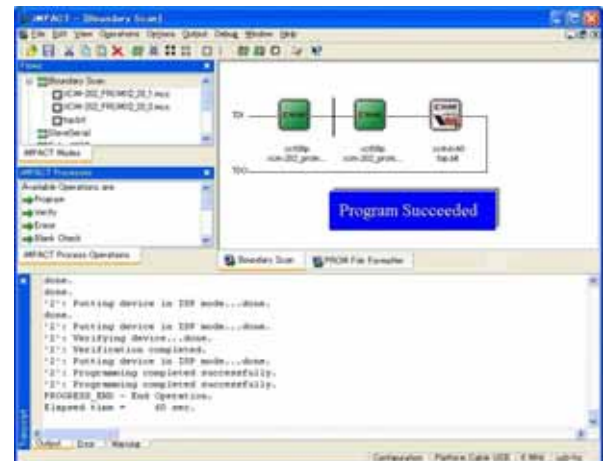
iMPACT - [Boundary Scan]

File Edit View Operations Options Output Debug Window Help

Flows
Boundary Scan
icm-202_PROM02_00_1.mcs
icm-202_PROM02_00_0.mcs
top.bit
SlaveSerial
iMPACT Modes

iMPACT Processes
Available Operations are:
Program
Verify
Erase
Blank Check
iMPACT Process Operations

TDI
TDO
xcf08p
icm-202_prom...
xcf08p
icm-202_prom...
xc4vlx40
top.bit

Program Succeeded

Boundary Scan
PROM File Formatter

done.
done.
'2': Putting device in ISP mode...done.
done.
'2': Putting device in ISP mode...done.
'2': Verifying device...done.
'2': Verification completed.
'2': Putting device in ISP mode...done.
'2': Programming completed successfully.
'2': Programming completed successfully.
PROGRESS_END - End Operation.
Elapsed time =     40 sec.

Output
Error
Warning
Transcript

Configuration   Platform Cable USB   6 MHz   usb-hs